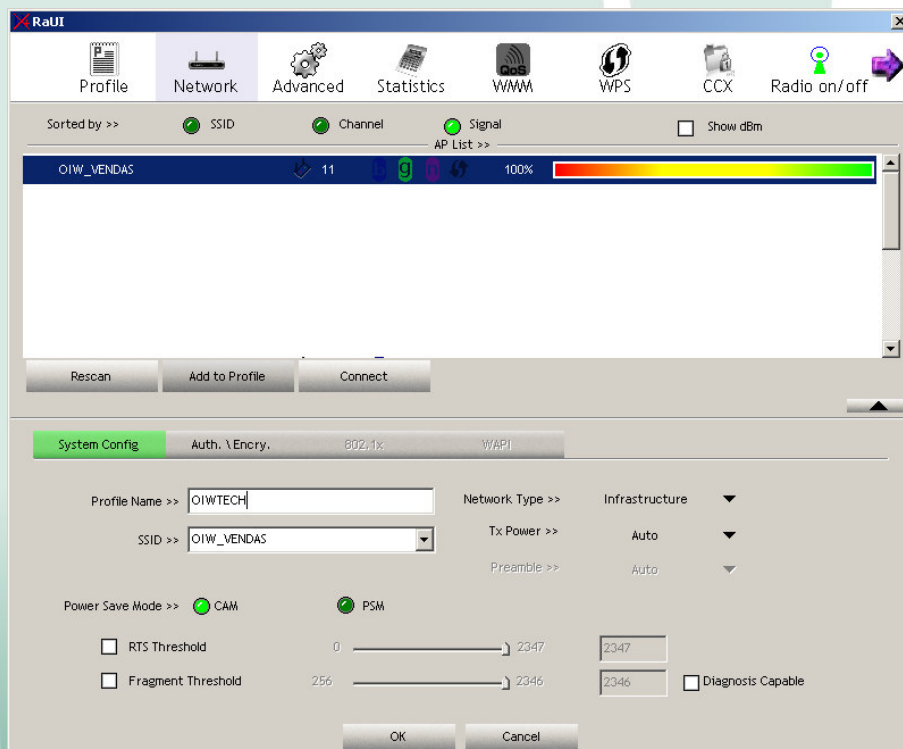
RaUI

Profile Network Advanced Statistics WMM WPS CCX Radio on/off

Sorted by >> SSID Channel Signal Show dBm

AP List >>

| OIW_VENDAS | 11 | b g n | 100% |
|---|---|---|---|

Rescan Add to Profile Connect

System Config Auth. \ Encry. 802.1x WAPI

Profile Name >> OIWTECH
SSID >> OIW_VENDAS

Network Type >> Infrastructure
Tx Power >> Auto
Preamble >> Auto

Power Save Mode >> CAM PSM

RTS Threshold 0 2347 2347
Fragment Threshold 256 2346 2346 Diagnosis Capable

OK Cancel